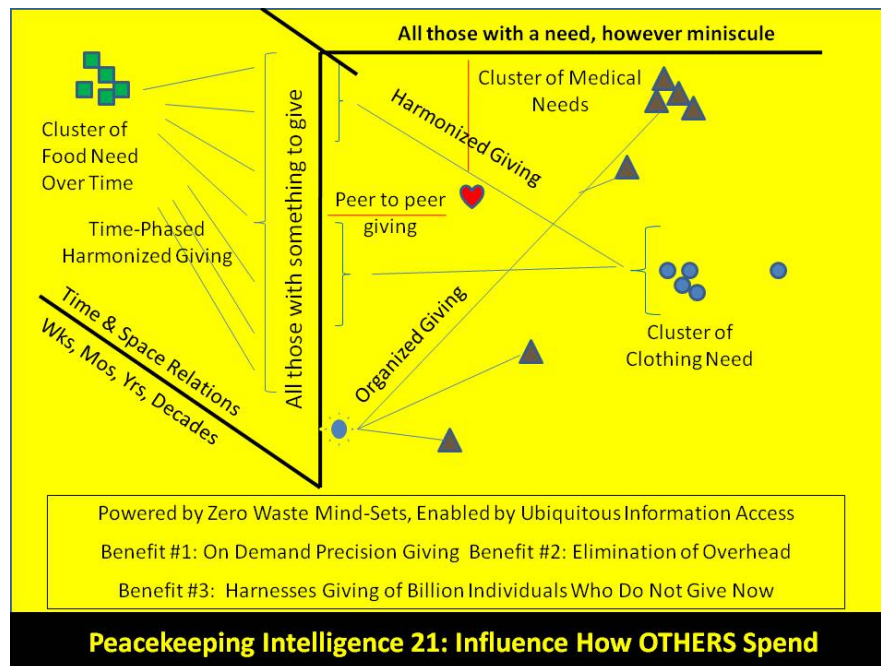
All those with a need, however miniscule

Cluster of Food Need Over Time

Time-Phased Harmonized Giving

All those with something to give

Cluster of Medical Needs

Harmonized Giving

Peer to peer giving

Cluster of Clothing Need

Organized Giving

Time & Space Relations

Wks, Mos, Yrs, Decades

Powered by Zero Waste Mind-Sets, Enabled by Ubiquitous Information Access

Benefit #1: On Demand Precision Giving Benefit #2: Elimination of Overhead

Benefit #3: Harnesses Giving of Billion Individuals Who Do Not Give Now

Peacekeeping Intelligence 21: Influence How OTHERS Spend